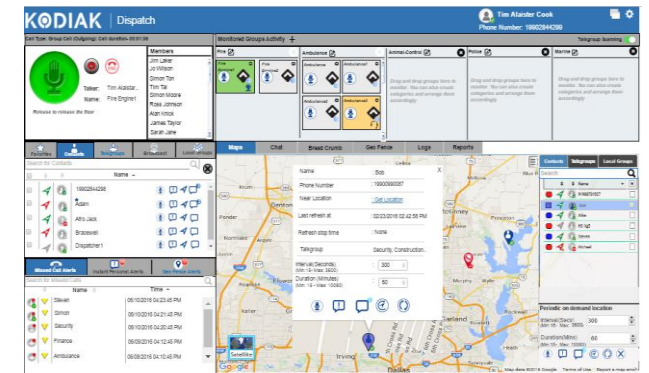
KODIAK | Dispatch

Tim Alaister Cook
Phone Number: 19802844299

Call Type: Group Call (Outgoing) Call duration: 00:01:38

Release to release the floor

Talker: Tim Alaister...
Name: Fire Engine1

Members
Jim Laker
Jo Wilson
Simon Tan
Tim Tal
Simon Moore
Rose Johnson
Marc Cyril
Alan Knick
James Taylor
Sarah Jane

Monitored Groups Activity +

Talkgroup learning

Fire
Ambulance
Animal-Control
Police
Marine

Drag and drop groups here to monitor. You can also create categories and arrange them accordingly

Favorites Contacts Talkgroups Broadcast Locations

Search for Contacts

Name

19802844298
Adam
Afro Jack
Bracewell
Dispatcher1

Missed Call Alerts Instant Personal Alerts Geo Fence Alerts

Search for Missed Calls

Name Time
Steven 06/10/2016 04:23:45 PM
Simon 06/10/2016 04:21:45 PM
Security 06/10/2016 04:20:45 PM
Finance 06/09/2016 04:12:45 PM
Ambulance 06/09/2016 04:12:45 PM

Maps Chat Bread Crumb Geo Fence Logs Reports

Name : Bob
Phone Number : 19800990087
Near Location : Get Location
Last refresh at : 02/23/2016 02:42:56 PM
Refresh stop time : None
Talkgroup : Security, Construction...
Interval (Seconds) (Min 15 - Max 3600) : 300
Duration (Minutes) (Min 15 - Max 10080) : 50

Satellite

Contacts Talkgroups Local Groups

Search

Name
919485765087
Bob
Mike
Mi Ngit
Steven
Michael

Periodic on demand location

Interval(Secs) (Min 15 - Max 3600) 300
Duration(Mins) (Min 15 - Max 10080) 60

Irving Dallas

Google

Map data ©2016 Google Terms of Use Report a map error